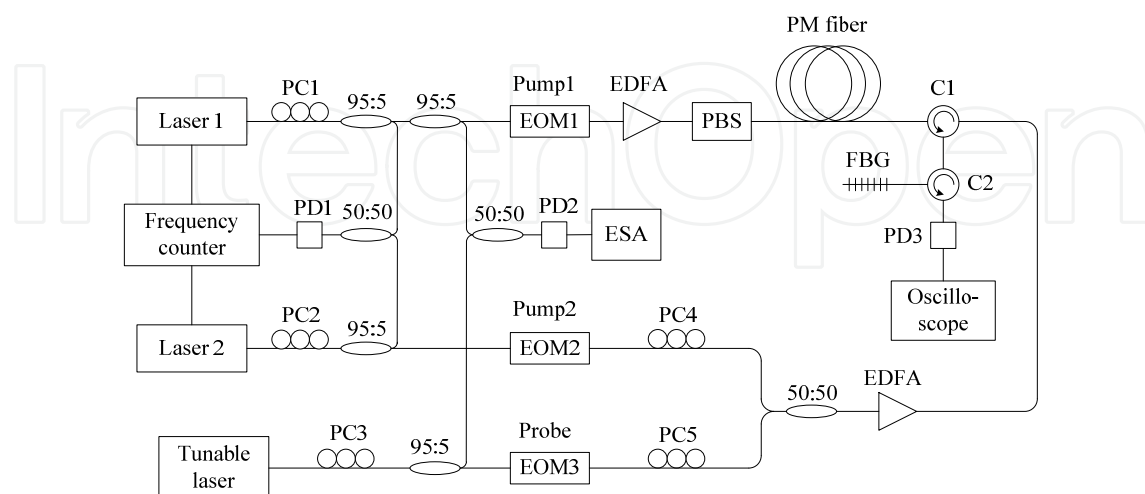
IntechOpen

PM fiber

Laser 1
PC1
95:5
95:5
Pump1
EOM1
EDFA
PBS
C1
FBG
C2
Frequency counter
PD1
50:50
50:50
PD2
ESA
PD3
Oscillo-scope
Laser 2
PC2
95:5
Pump2
EOM2
PC4
50:50
EDFA
Tunable laser
PC3
95:5
Probe
EOM3
PC5